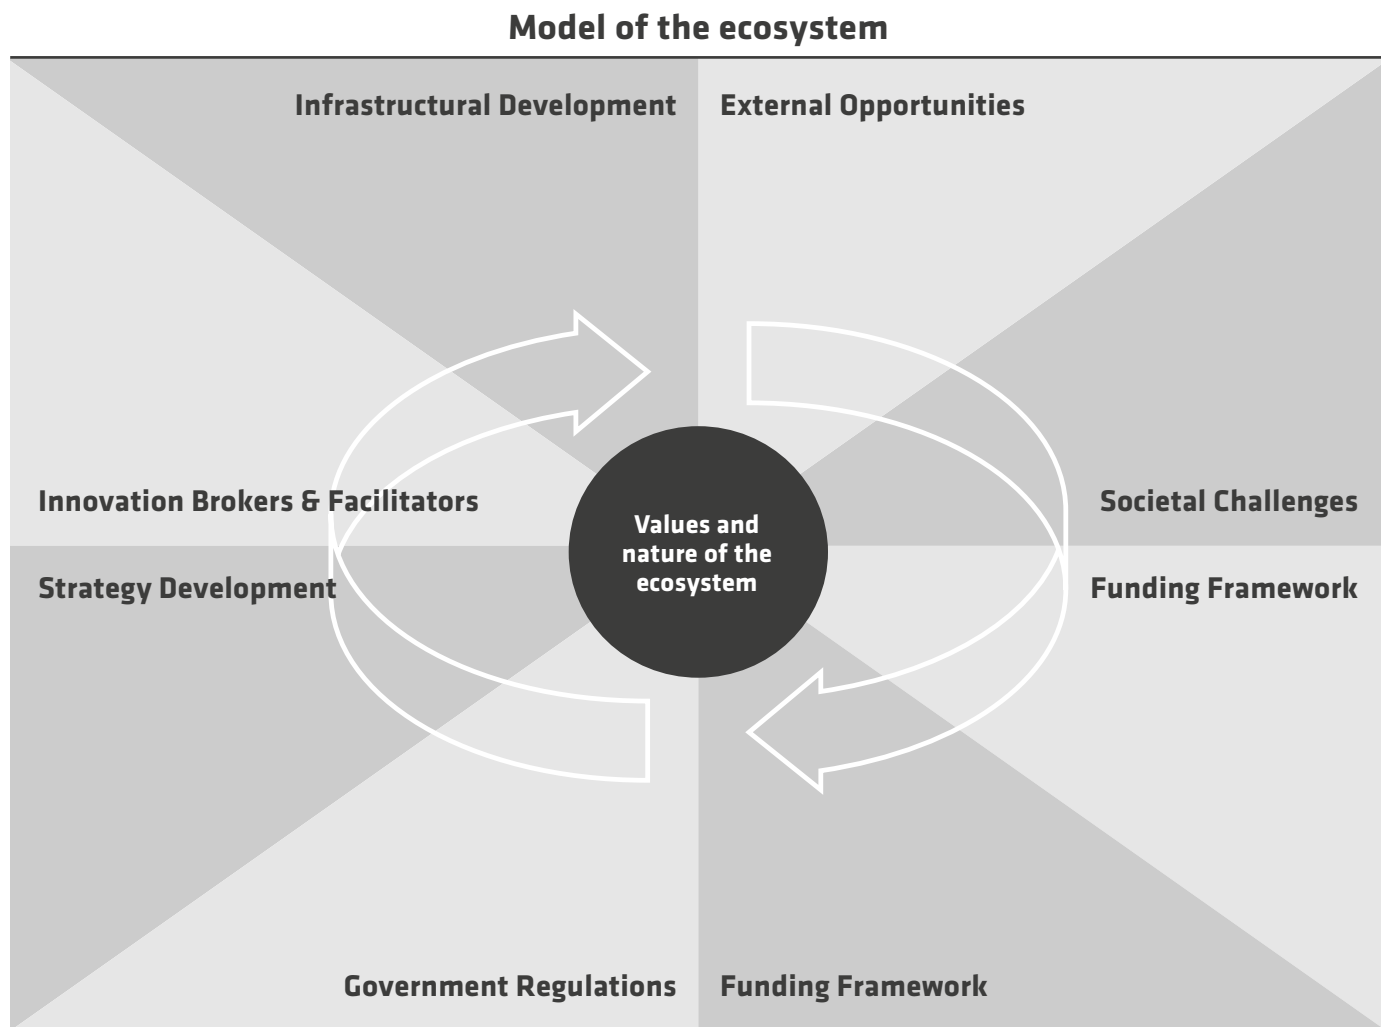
Model of the ecosystem

Infrastructural Development

External Opportunities

Innovation Brokers & Facilitators

Societal Challenges

Values and nature of the ecosystem

Strategy Development

Funding Framework

Government Regulations

Funding Framework